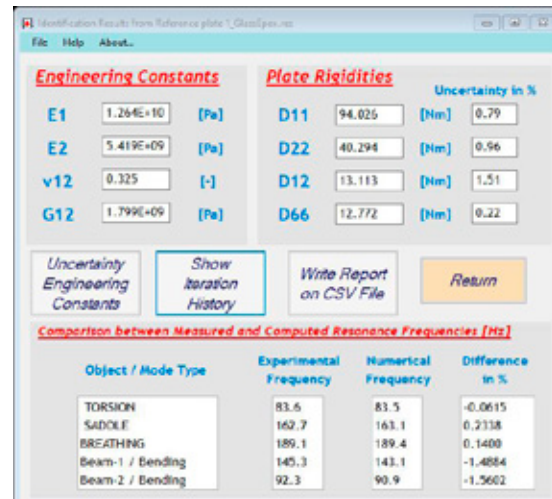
Identification Results from Reference plate 1_GlassEpox.res

File Help About...

Engineering Constants

| | | |
|---|---|---|
| E1 | 1.264E+10 | [Pa] |
| E2 | 5.419E+09 | [Pa] |
| v12 | 0.325 | [-] |
| G12 | 1.799E+09 | [Pa] |

Plate Rigidities

Uncertainty in %

| | | | |
|---|---|---|---|
| D11 | 94.026 | [Nm] | 0.79 |
| D22 | 40.294 | [Nm] | 0.96 |
| D12 | 13.113 | [Nm] | 1.51 |
| D66 | 12.772 | [Nm] | 0.22 |

Uncertainty Engineering Constants

Show Iteration History

Write Report on CSV File

Return

Comparison between Measured and Computed Resonance Frequencies [Hz]

| Object / Mode Type | Experimental Frequency | Numerical Frequency | Difference in % |
|---|---|---|---|
| TORSION | 83.6 | 83.5 | -0.0615 |
| SADDLE | 162.7 | 163.1 | 0.2338 |
| BREATHING | 189.1 | 189.4 | 0.1400 |
| Beam-1 / Bending | 145.3 | 143.1 | -1.4884 |
| Beam-2 / Bending | 92.3 | 90.9 | -1.5602 |